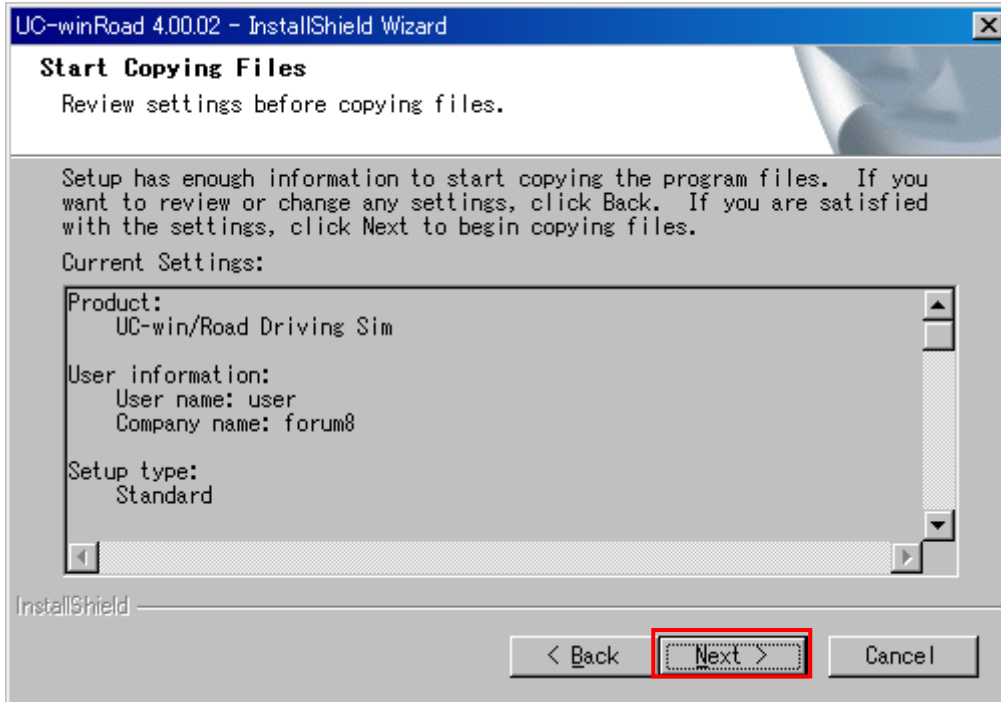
UC-winRoad 4.00.02 - InstallShield Wizard

Start Copying Files

Review settings before copying files.

Setup has enough information to start copying the program files. If you want to review or change any settings, click Back. If you are satisfied with the settings, click Next to begin copying files.

Current Settings:

Product:
UC-win/Road Driving Sim

User information:
User name: user
Company name: forum8

Setup type:
Standard

InstallShield

< Back

Next >

Cancel